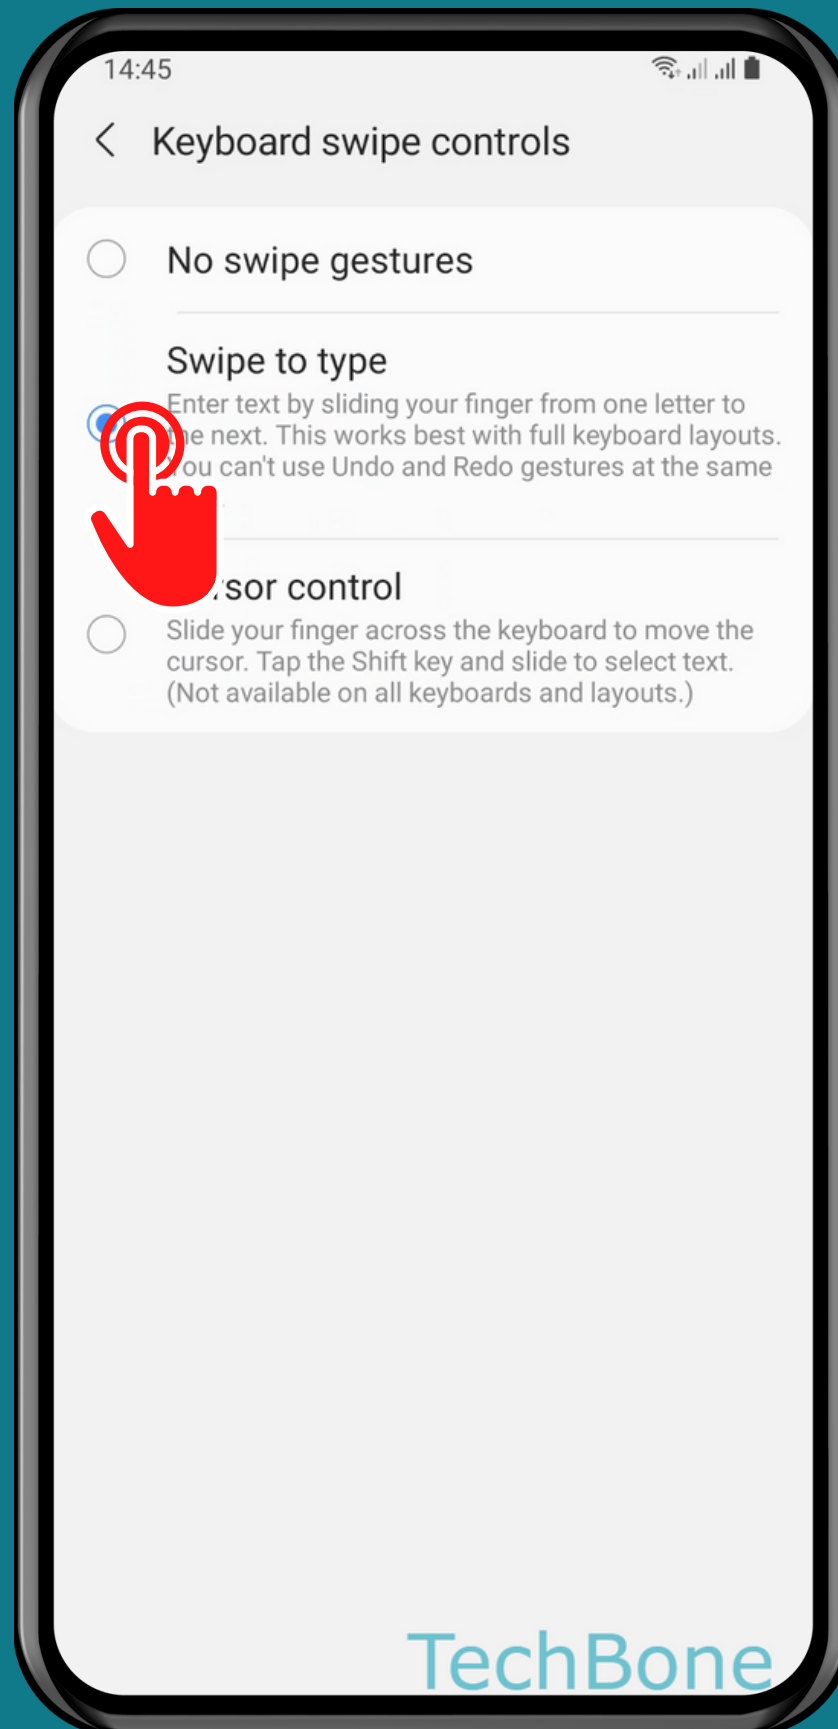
14:45

Keyboard swipe controls

No swipe gestures

Swipe to type
Enter text by sliding your finger from one letter to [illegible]e next. This works best with full keyboard layouts. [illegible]ou can't use Undo and Redo gestures at the same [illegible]

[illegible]sor control
Slide your finger across the keyboard to move the cursor. Tap the Shift key and slide to select text. (Not available on all keyboards and layouts.)

TechBone